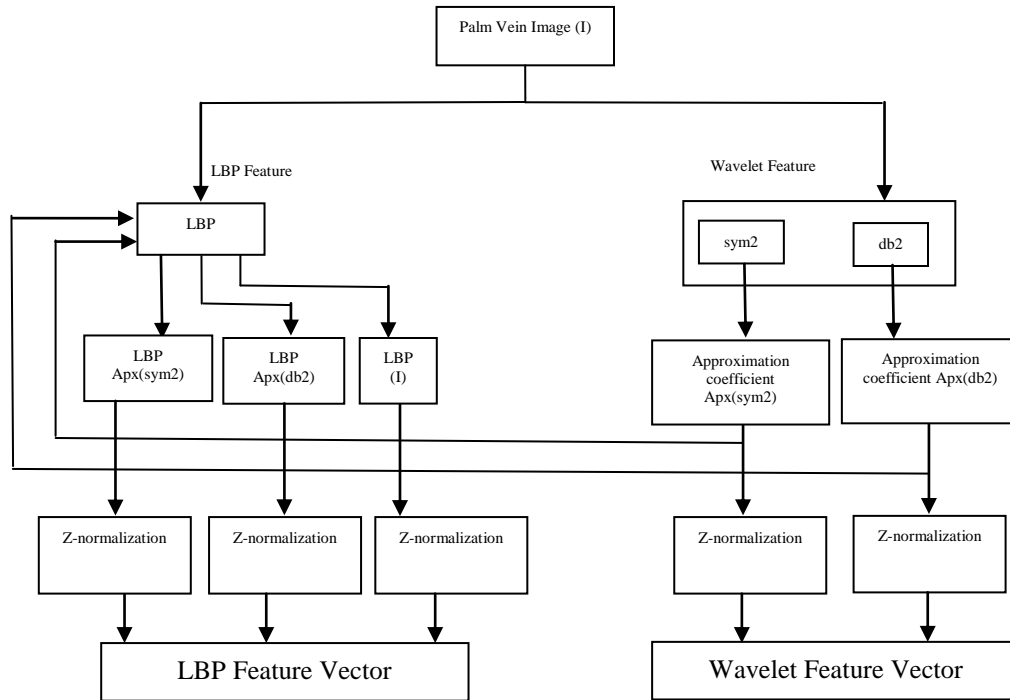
Palm Vein Image (I)

LBP Feature

Wavelet Feature

LBP

sym2

db2

LBP Apx(sym2)

LBP Apx(db2)

LBP (I)

Approximation coefficient Apx(sym2)

Approximation coefficient Apx(db2)

Z-normalization

Z-normalization

Z-normalization

Z-normalization

Z-normalization

LBP Feature Vector

Wavelet Feature Vector